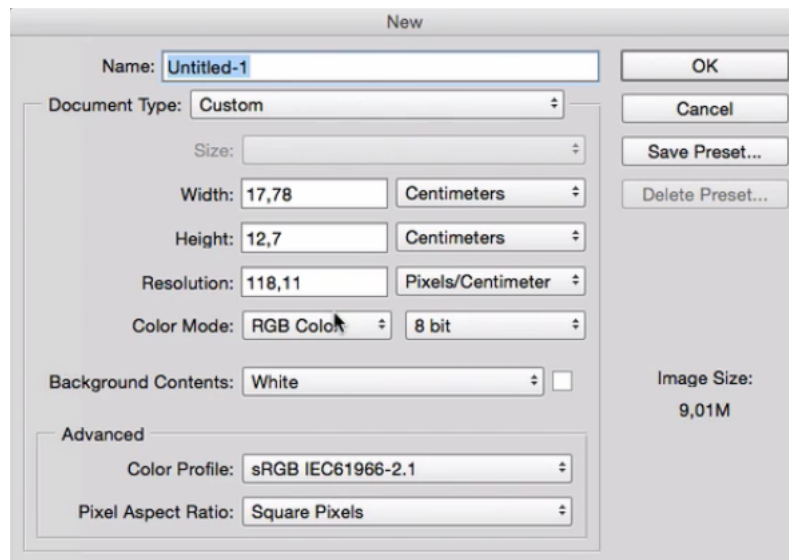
New

Name: Untitled-1

Document Type: Custom

Size:

Width: 17,78 Centimeters

Height: 12,7 Centimeters

Resolution: 118,11 Pixels/Centimeter

Color Mode: RGB Color 8 bit

Background Contents: White

Advanced

Color Profile: sRGB IEC61966-2.1

Pixel Aspect Ratio: Square Pixels

OK

Cancel

Save Preset...

Delete Preset...

Image Size:

9,01M